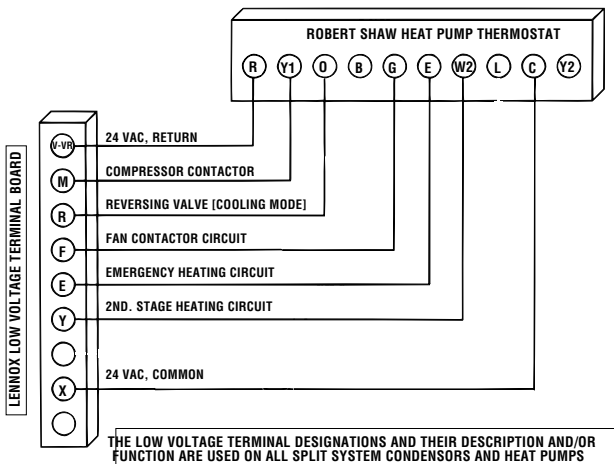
ROBERT SHAW HEAT PUMP THERMOSTAT

R Y1 O B G E W2 L C Y2

LENNOX LOW VOLTAGE TERMINAL BOARD

V-VR 24 VAC, RETURN

M COMPRESSOR CONTACTOR

R REVERSING VALVE [COOLING MODE]

F FAN CONTACTOR CIRCUIT

E EMERGENCY HEATING CIRCUIT

Y 2ND. STAGE HEATING CIRCUIT

X 24 VAC, COMMON

THE LOW VOLTAGE TERMINAL DESIGNATIONS AND THEIR DESCRIPTION AND/OR FUNCTION ARE USED ON ALL SPLIT SYSTEM CONDENSORS AND HEAT PUMPS